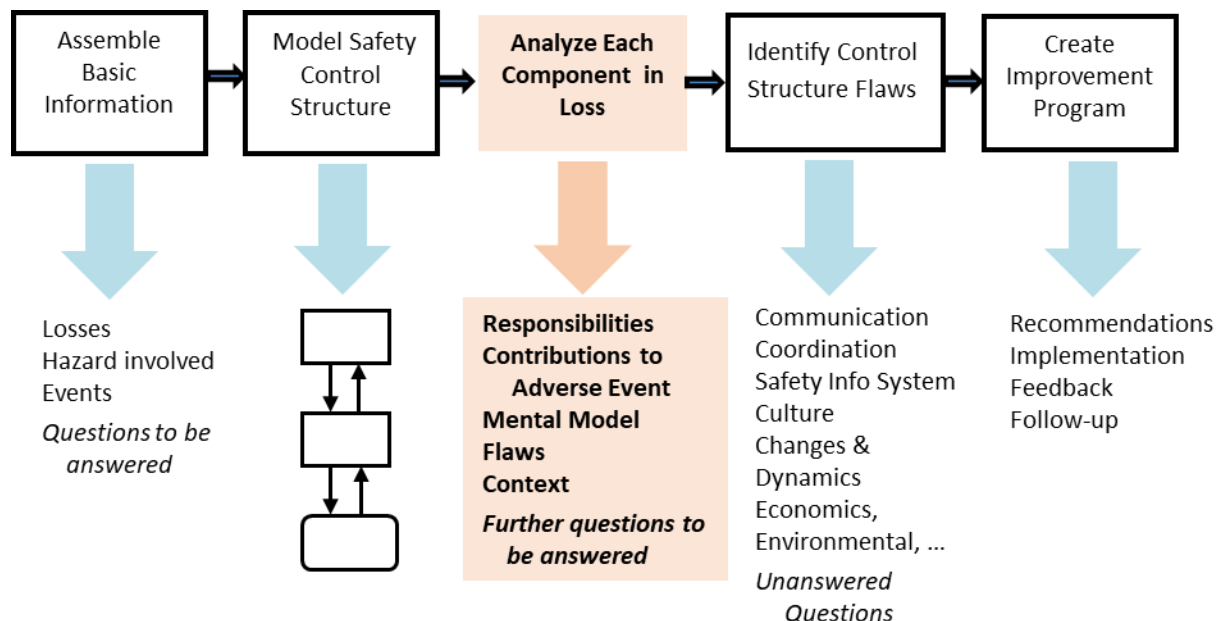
Assemble Basic Information

Model Safety Control Structure

**Analyze Each Component in Loss**

Identify Control Structure Flaws

Create Improvement Program

Losses
Hazard involved
Events
*Questions to be answered*

**Responsibilities**
**Contributions to Adverse Event**
**Mental Model Flaws**
**Context**
***Further questions to be answered***

Communication
Coordination
Safety Info System
Culture
Changes & Dynamics
Economics,
Environmental, ...
*Unanswered Questions*

Recommendations
Implementation
Feedback
Follow-up